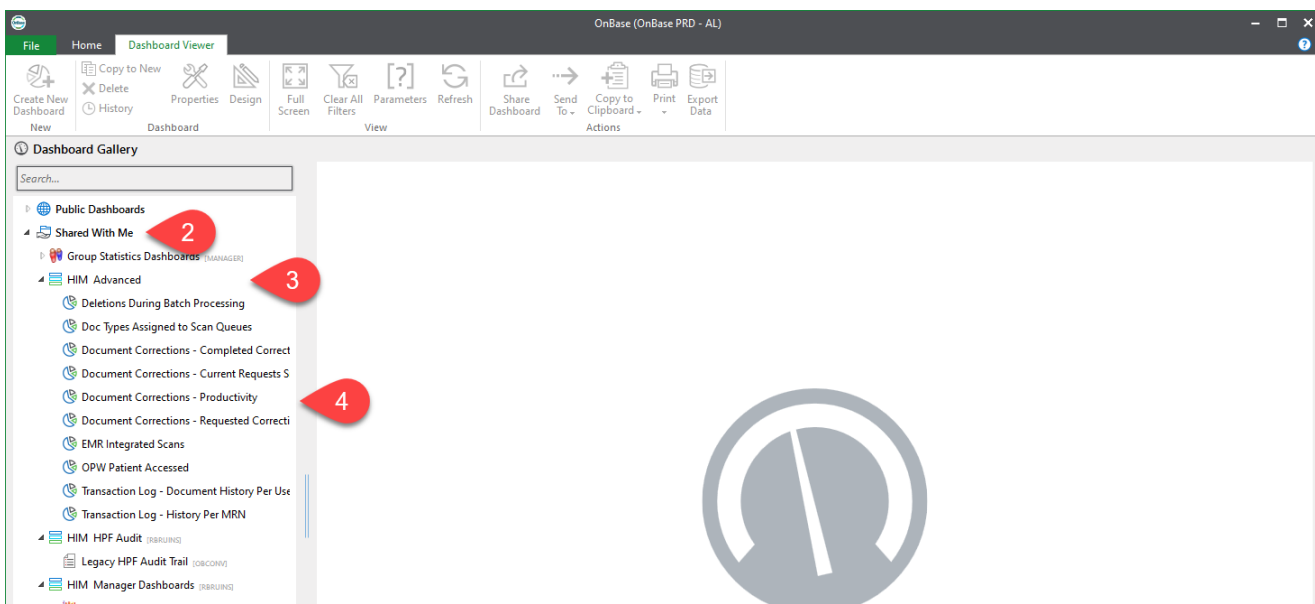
OnBase (OnBase PRD - AL)

File Home Dashboard Viewer

Create New Dashboard
New

Copy to New
Delete
History
Properties Design
Dashboard

Full Screen
Clear All Filters
Parameters
Refresh
View

Share Dashboard
Send To
Copy to Clipboard
Print
Export Data
Actions

Dashboard Gallery

Search...

Public Dashboards
Shared With Me
2
Group Statistics Dashboards [MANAGER]
HIM Advanced
3
Deletions During Batch Processing
Doc Types Assigned to Scan Queues
Document Corrections - Completed Correct
Document Corrections - Current Requests S
Document Corrections - Productivity
4
Document Corrections - Requested Correcti
EMR Integrated Scans
OPW Patient Accessed
Transaction Log - Document History Per Use
Transaction Log - History Per MRN
HIM HPF Audit [RBRUINS]
Legacy HPF Audit Trail [OBCONV]
HIM Manager Dashboards [RBRUINS]